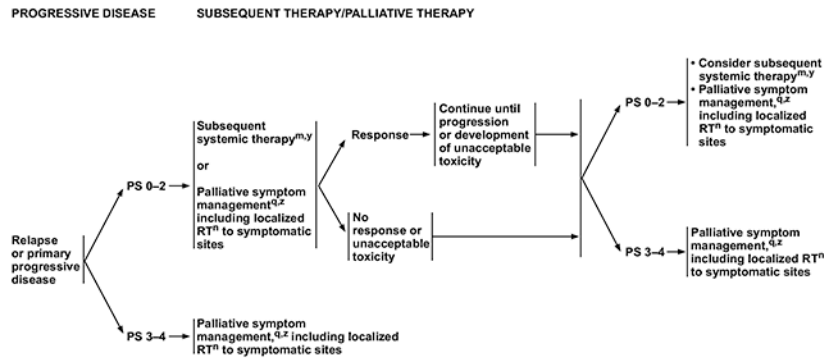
PROGRESSIVE DISEASE

SUBSEQUENT THERAPY/PALLIATIVE THERAPY

Relapse or primary progressive disease

PS 0–2

Subsequent systemic therapy$^{m,y}$

or

Palliative symptom management$^{q,z}$ including localized RT$^{n}$ to symptomatic sites

Response

Continue until progression or development of unacceptable toxicity

No response or unacceptable toxicity

PS 0–2

• Consider subsequent systemic therapy$^{m,y}$
• Palliative symptom management,$^{q,z}$ including localized RT$^{n}$ to symptomatic sites

PS 3–4

Palliative symptom management,$^{q,z}$ including localized RT$^{n}$ to symptomatic sites

PS 3–4

Palliative symptom management,$^{q,z}$ including localized RT$^{n}$ to symptomatic sites